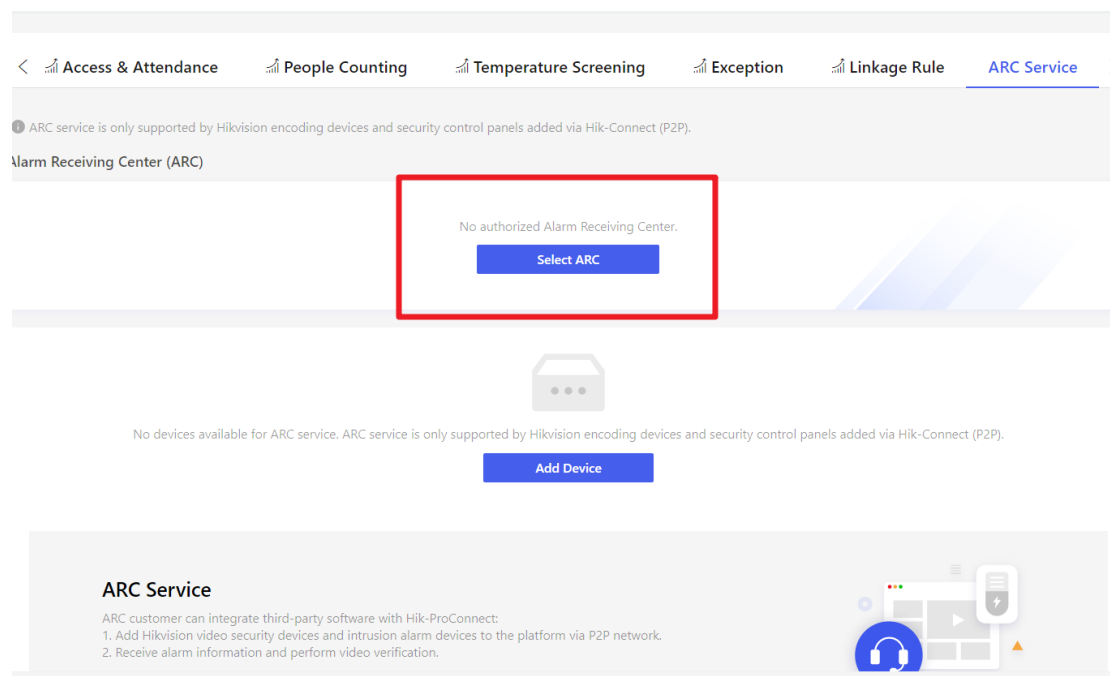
Access & Attendance People Counting Temperature Screening Exception Linkage Rule ARC Service

ARC service is only supported by Hikvision encoding devices and security control panels added via Hik-Connect (P2P).

Alarm Receiving Center (ARC)

No authorized Alarm Receiving Center.

Select ARC

No devices available for ARC service. ARC service is only supported by Hikvision encoding devices and security control panels added via Hik-Connect (P2P).

Add Device

ARC Service

ARC customer can integrate third-party software with Hik-ProConnect:
1. Add Hikvision video security devices and intrusion alarm devices to the platform via P2P network.
2. Receive alarm information and perform video verification.